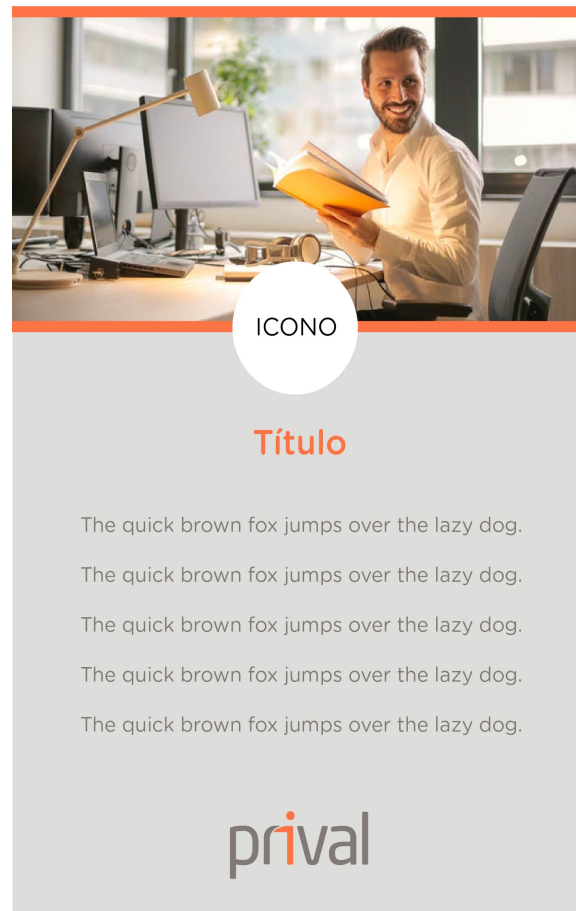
ICONO

Título

The quick brown fox jumps over the lazy dog.

The quick brown fox jumps over the lazy dog.

The quick brown fox jumps over the lazy dog.

The quick brown fox jumps over the lazy dog.

The quick brown fox jumps over the lazy dog.

prival